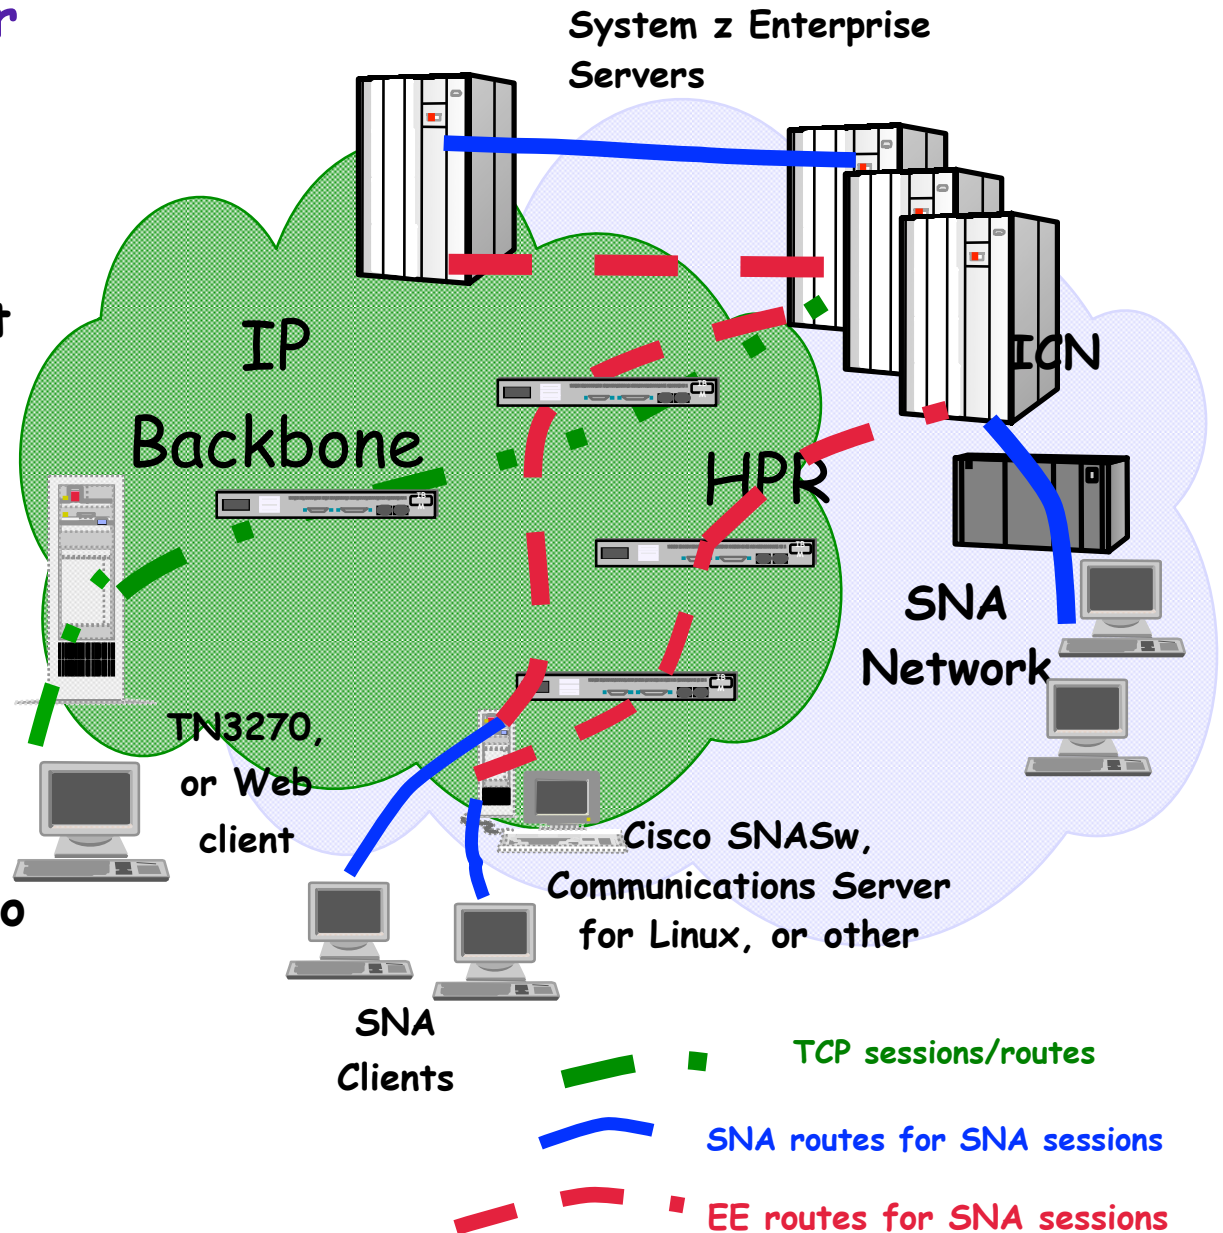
r

t

o

System z Enterprise Servers

IP Backbone

ICN

HPR

SNA Network

TN3270, or Web client

Cisco SNASw, Communications Server for Linux, or other

SNA Clients

TCP sessions/routes

SNA routes for SNA sessions

EE routes for SNA sessions